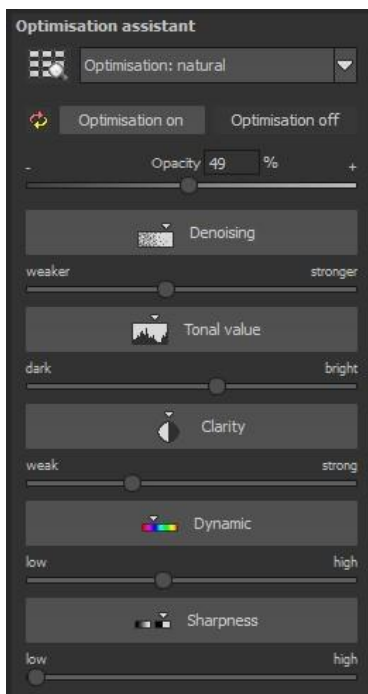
Optimisation assistant

Optimisation: natural

Optimisation on Optimisation off

- Opacity 49 % +

Denoising

weaker stronger

Tonal value

dark bright

Clarity

weak strong

Dynamic

low high

Sharpness

low high